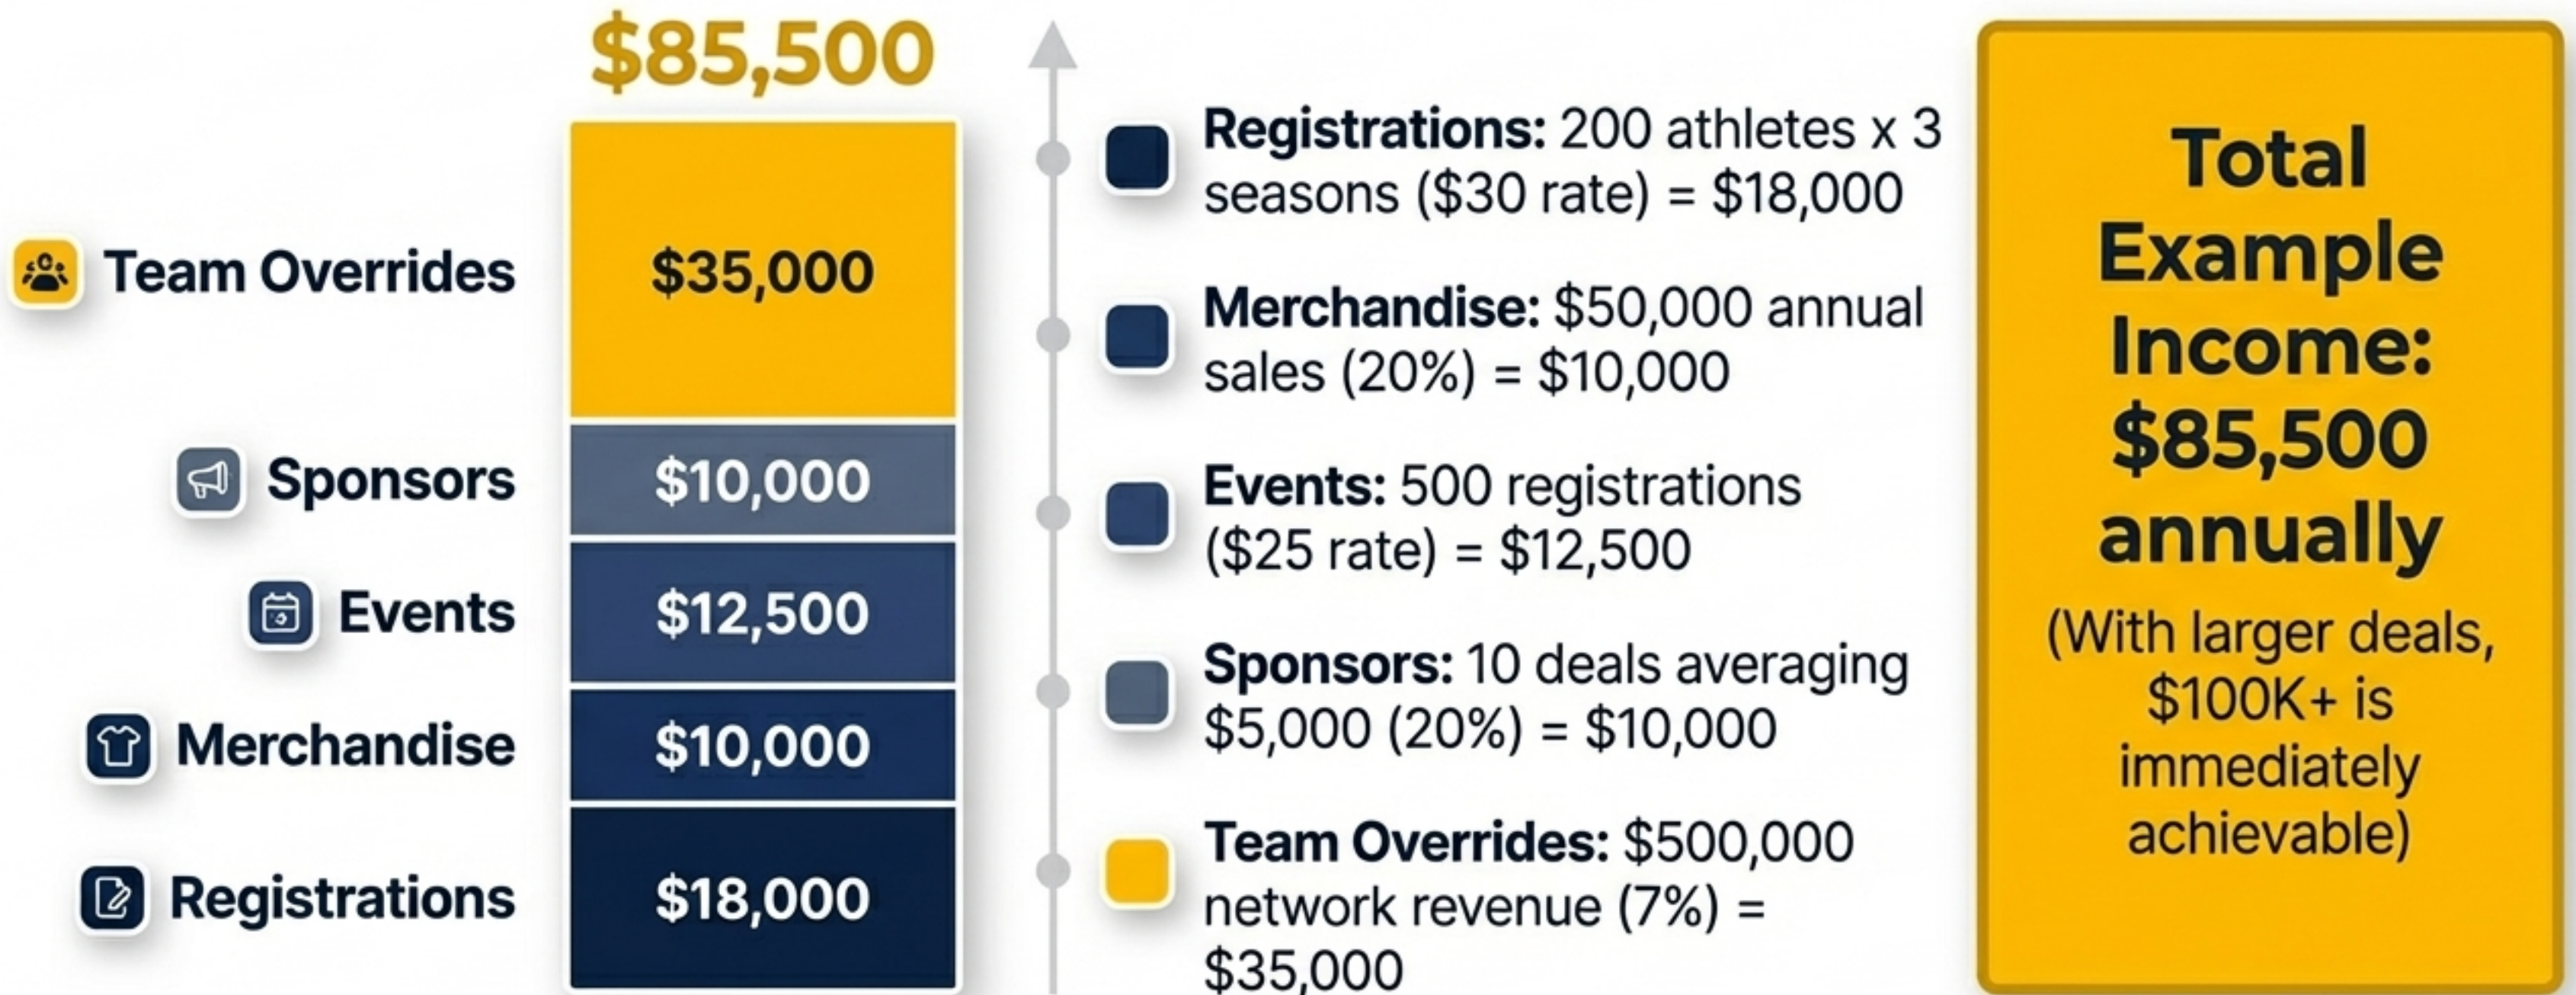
$85,500

Team Overrides
$35,000

Sponsors
$10,000

Events
$12,500

Merchandise
$10,000

Registrations
$18,000

**Registrations:** 200 athletes x 3 seasons ($30 rate) = $18,000

**Merchandise:** $50,000 annual sales (20%) = $10,000

**Events:** 500 registrations ($25 rate) = $12,500

**Sponsors:** 10 deals averaging $5,000 (20%) = $10,000

**Team Overrides:** $500,000 network revenue (7%) = $35,000

Total Example Income: $85,500 annually

(With larger deals, $100K+ is immediately achievable)